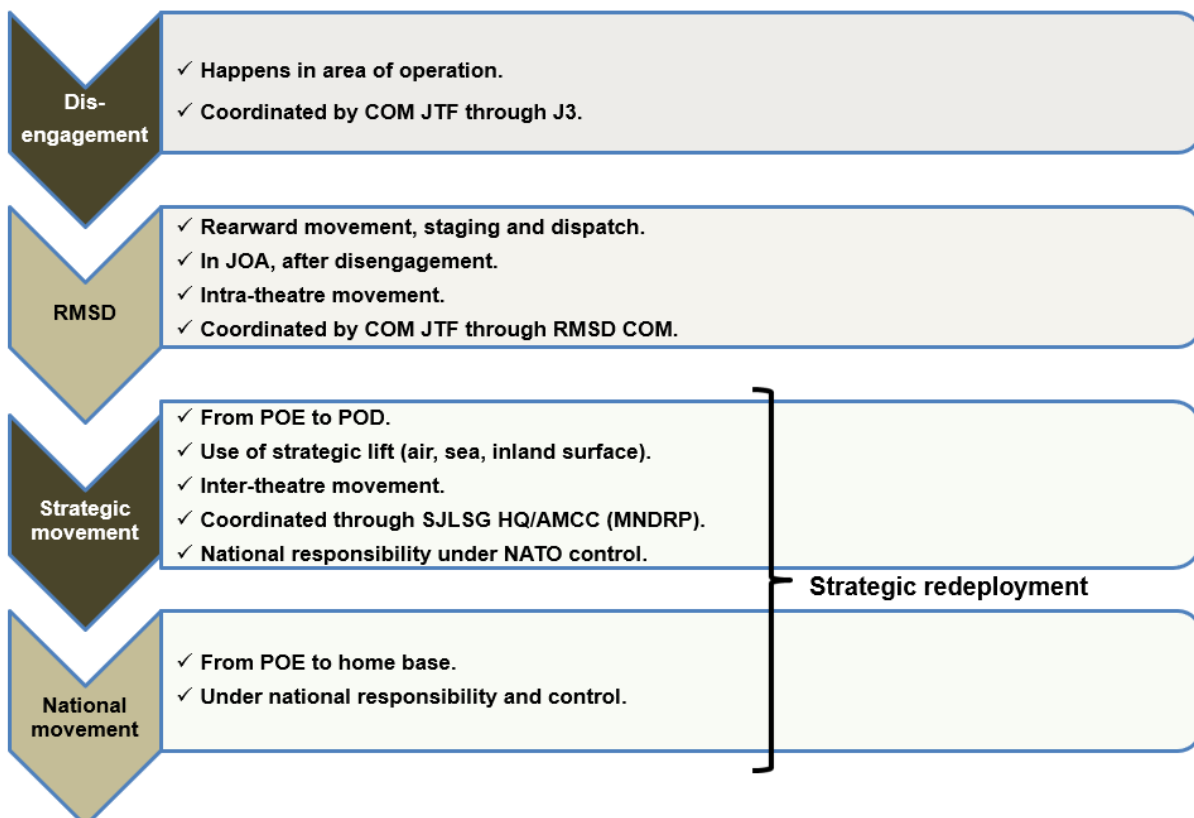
Dis-engagement

✓ Happens in area of operation.
✓ Coordinated by COM JTF through J3.

RMSD

✓ Rearward movement, staging and dispatch.
✓ In JOA, after disengagement.
✓ Intra-theatre movement.
✓ Coordinated by COM JTF through RMSD COM.

Strategic movement

✓ From POE to POD.
✓ Use of strategic lift (air, sea, inland surface).
✓ Inter-theatre movement.
✓ Coordinated through SJLSG HQ/AMCC (MNDRP).
✓ National responsibility under NATO control.

Strategic redeployment

National movement

✓ From POE to home base.
✓ Under national responsibility and control.